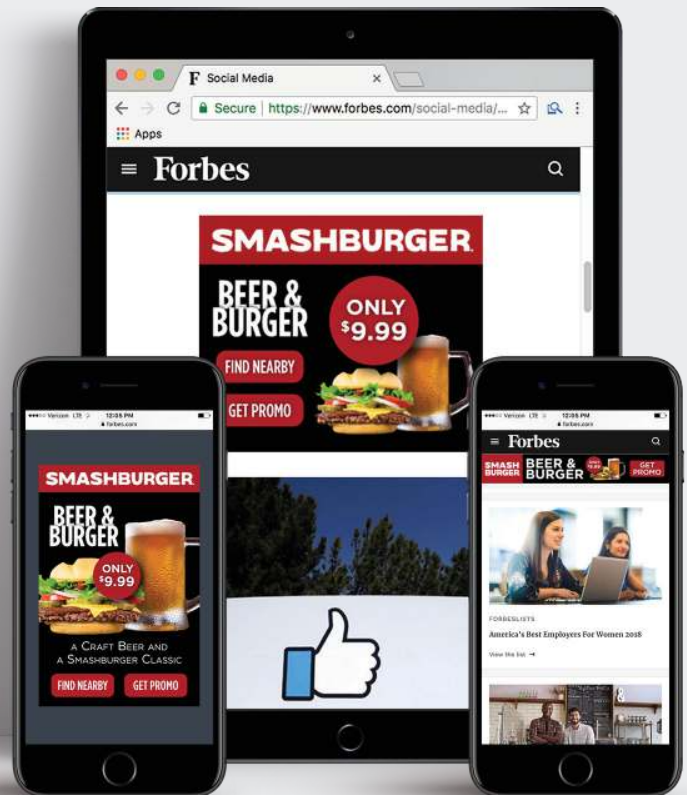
F Social Media

Secure | https://www.forbes.com/social-media/...

Apps

Forbes

SMASHBURGER

BEER & BURGER

ONLY $9.99

FIND NEARBY

GET PROMO

Verizon LTE 12:05 PM
forbes.com

SMASHBURGER

BEER & BURGER

ONLY $9.99

A CRAFT BEER AND A SMASHBURGER CLASSIC

FIND NEARBY

GET PROMO

Verizon LTE 12:05 PM
forbes.com

Forbes

SMASH BURGER

BEER & BURGER

GET PROMO

FORBESLISTS

America's Best Employers For Women 2018

View the list →